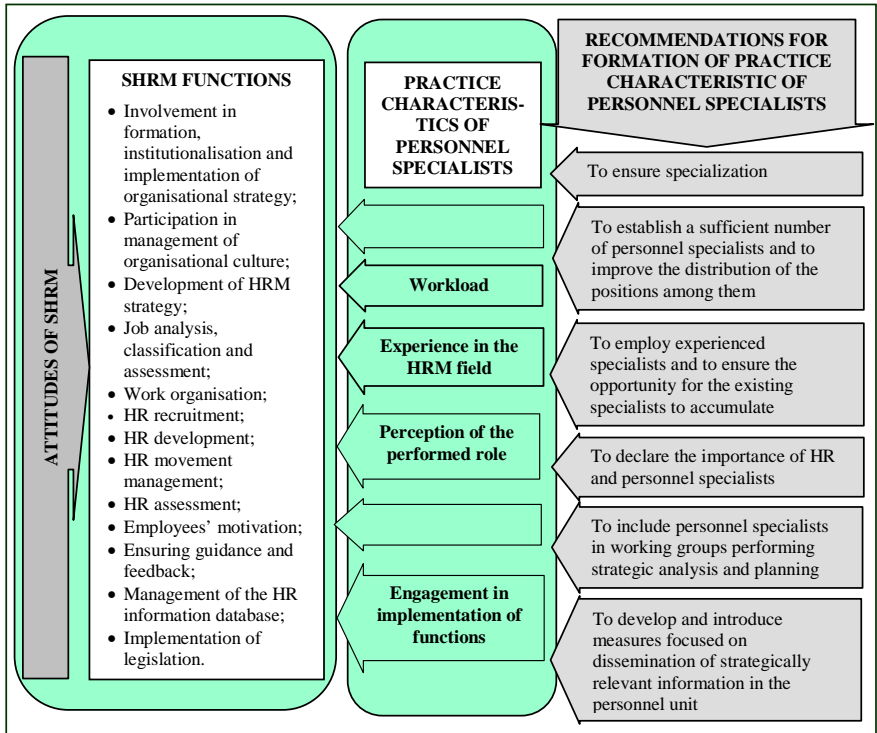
ATTITUDES OF SHRM

SHRM FUNCTIONS

- Involvement in formation, institutionalisation and implementation of organisational strategy;
- Participation in management of organisational culture;
- Development of HRM strategy;
- Job analysis, classification and assessment;
- Work organisation;
- HR recruitment;
- HR development;
- HR movement management;
- HR assessment;
- Employees' motivation;
- Ensuring guidance and feedback;
- Management of the HR information database;
- Implementation of legislation.

PRACTICE CHARACTERISTICS OF PERSONNEL SPECIALISTS

Workload

Experience in the HRM field

Perception of the performed role

Engagement in implementation of functions

RECOMMENDATIONS FOR FORMATION OF PRACTICE CHARACTERISTIC OF PERSONNEL SPECIALISTS

To ensure specialization

To establish a sufficient number of personnel specialists and to improve the distribution of the positions among them

To employ experienced specialists and to ensure the opportunity for the existing specialists to accumulate

To declare the importance of HR and personnel specialists

To include personnel specialists in working groups performing strategic analysis and planning

To develop and introduce measures focused on dissemination of strategically relevant information in the personnel unit